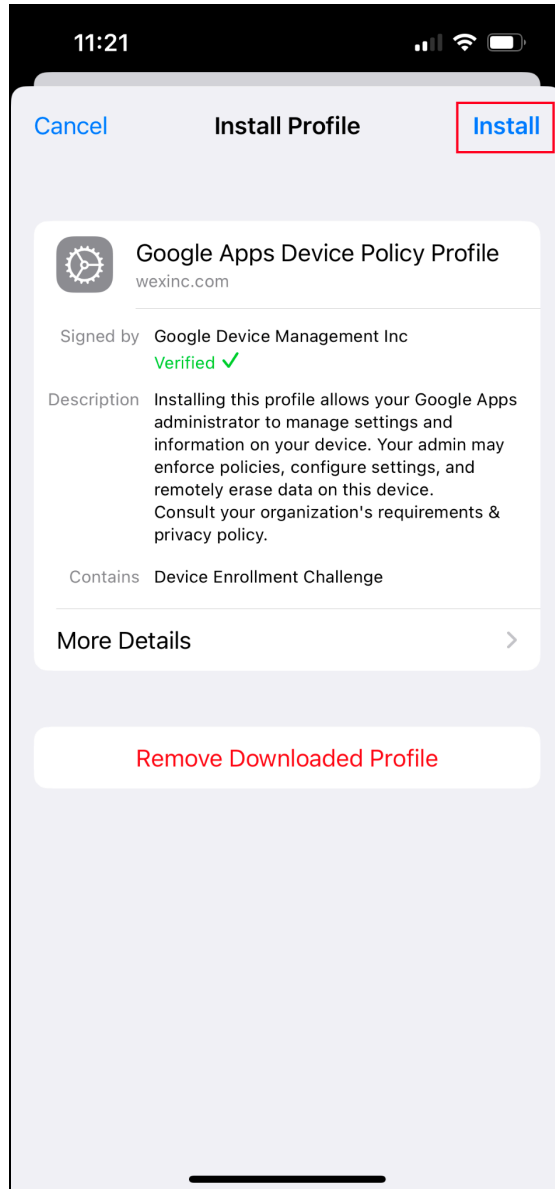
11:21

Cancel Install Profile Install

Google Apps Device Policy Profile
wexinc.com

Signed by Google Device Management Inc
Verified ✓

Description Installing this profile allows your Google Apps administrator to manage settings and information on your device. Your admin may enforce policies, configure settings, and remotely erase data on this device.
Consult your organization's requirements & privacy policy.

Contains Device Enrollment Challenge

More Details

Remove Downloaded Profile